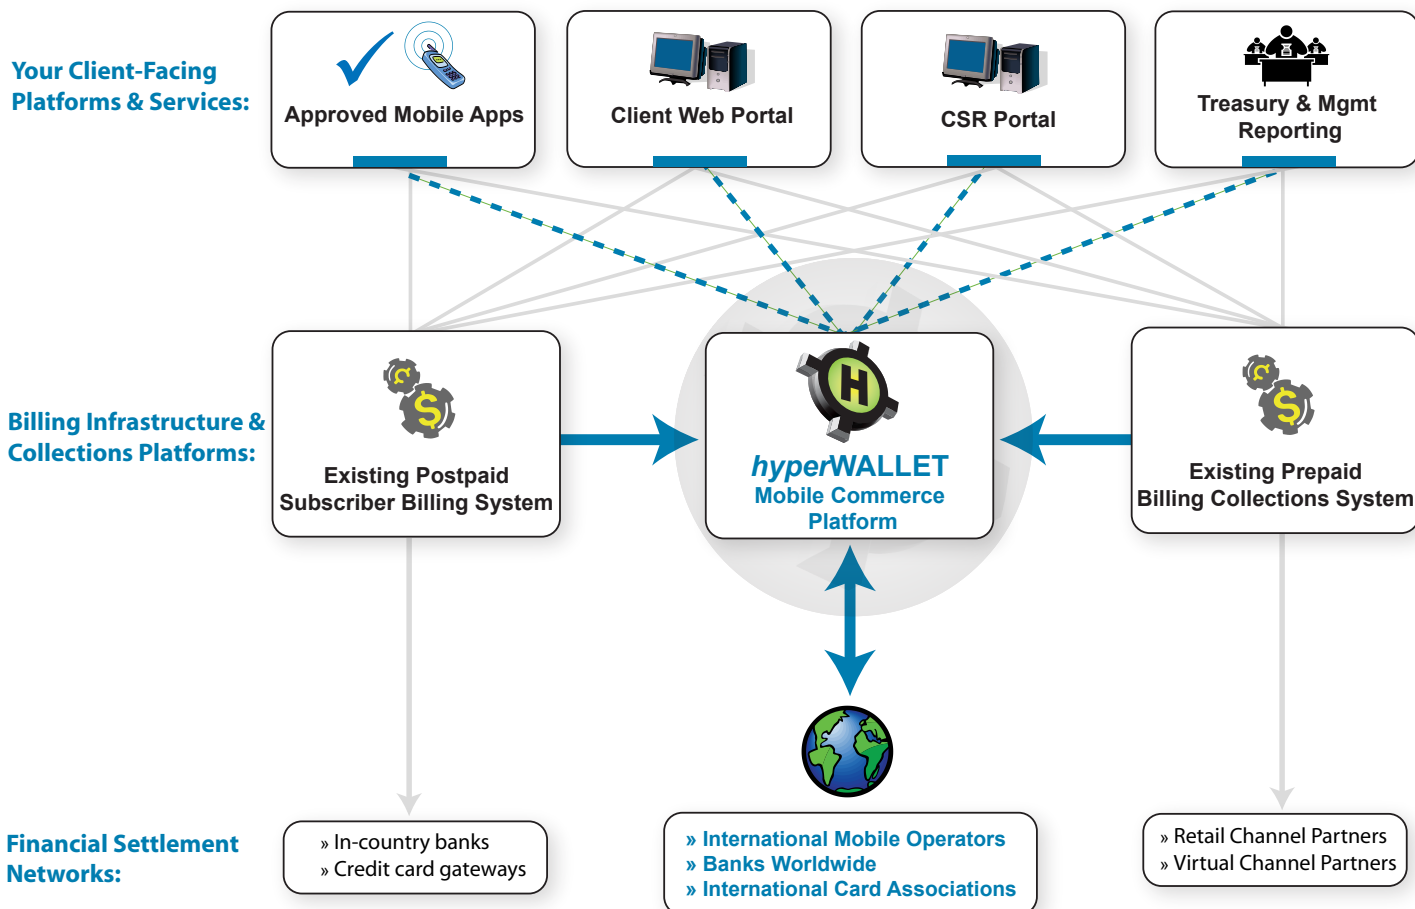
Your Client-Facing Platforms & Services:

Approved Mobile Apps

Client Web Portal

CSR Portal

Treasury & Mgmt Reporting

Billing Infrastructure & Collections Platforms:

Existing Postpaid Subscriber Billing System

hyperWALLET Mobile Commerce Platform

Existing Prepaid Billing Collections System

Financial Settlement Networks:

» In-country banks
» Credit card gateways

» International Mobile Operators
» Banks Worldwide
» International Card Associations

» Retail Channel Partners
» Virtual Channel Partners